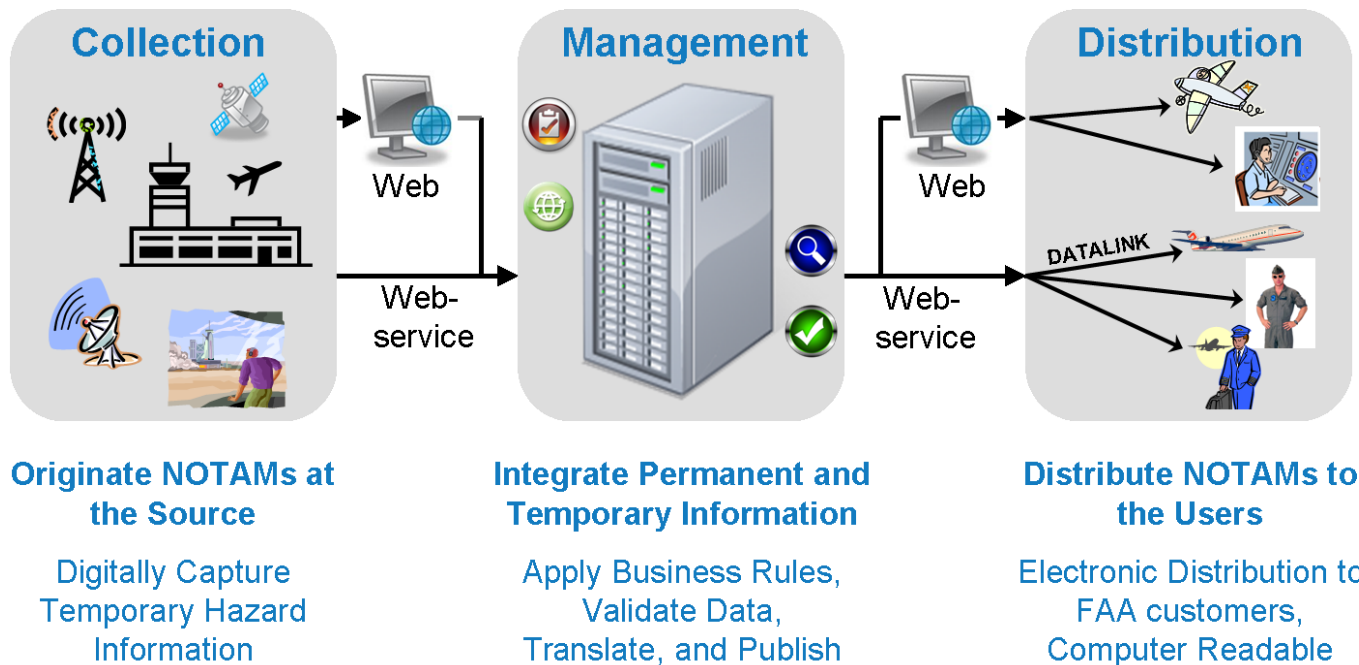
Collection

Web

Web-service

Management

Web

Web-service

Distribution

DATALINK

Originate NOTAMs at the Source

Digitally Capture Temporary Hazard Information

Integrate Permanent and Temporary Information

Apply Business Rules, Validate Data, Translate, and Publish

Distribute NOTAMs to the Users

Electronic Distribution to FAA customers, Computer Readable